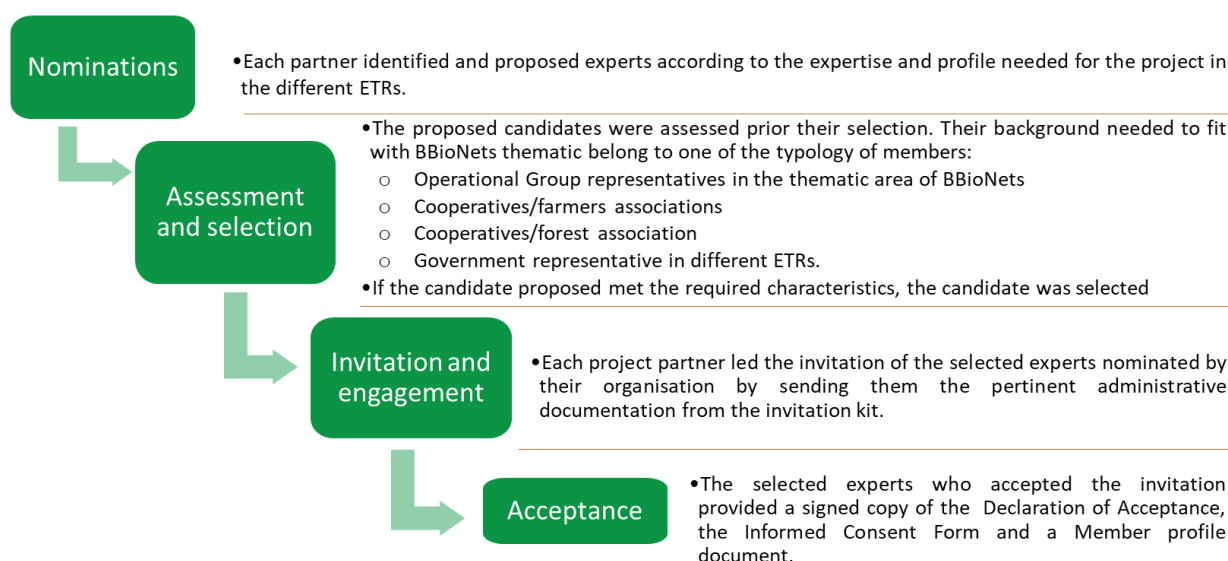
Nominations

•Each partner identified and proposed experts according to the expertise and profile needed for the project in the different ETRs.

Assessment and selection

•The proposed candidates were assessed prior their selection. Their background needed to fit with BBioNets thematic belong to one of the typology of members:
o Operational Group representatives in the thematic area of BBioNets
o Cooperatives/farmers associations
o Cooperatives/forest association
o Government representative in different ETRs.
•If the candidate proposed met the required characteristics, the candidate was selected

Invitation and engagement

•Each project partner led the invitation of the selected experts nominated by their organisation by sending them the pertinent administrative documentation from the invitation kit.

Acceptance

•The selected experts who accepted the invitation provided a signed copy of the Declaration of Acceptance, the Informed Consent Form and a Member profile document.